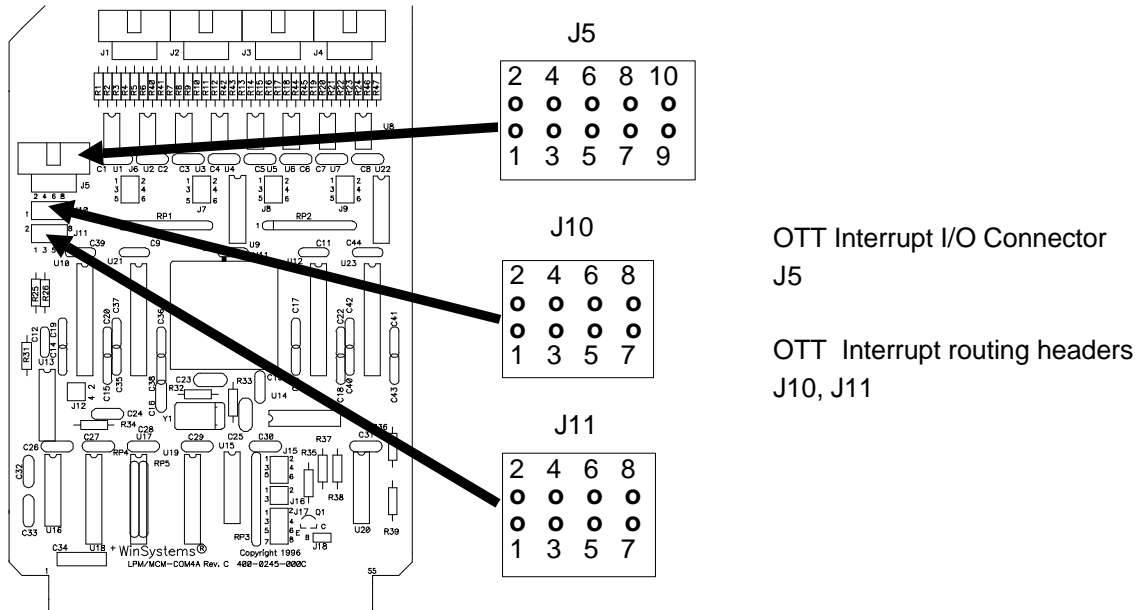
J1 J2 J3 J4

R1 R2 R3 R4 R5 R6 R40 R41 R8 R9 R10 R11 R12 R43 R13 R14 R15 R16 R17 R18 R44 R45 R19 R20 R21 R22 R23 R24 R46 R47

U8

C1 U1 J6 U2 C2 C3 U3 C4 U4 C5 U5 U6 C6 C7 U7 C8 U22

J5 2 4 6 8

J7 J8 J9

RP1 RP2

J11

U9 U11

C39 C9 C11 C44

U10 U21 U12 U23

R25 R26

C12 C19 C14

R31 U13

C20 C37 C36 C17 C22 C42 C41

C15 C35 C38 C16

J12

C23 R32 R33 C13

Y1 U14

C18 C40 C43

C24 R34 C28

C26 C27 U17 C29 C25 C30 J15 R37 R36 C31

RP4 RP5 U19 U15 R35

C32 J16 R38

J17 Q1

C33 U16 U18 U20 R39

C34 + WinSystems® RP3 Copyright 1996 J18

LPM/MCM-COM4A Rev. C 400-0245-000C

1 55

J5

2 4 6 8 10
o o o o o
o o o o o
1 3 5 7 9

J10

2 4 6 8
o o o o
o o o o
1 3 5 7

J11

2 4 6 8
o o o o
o o o o
1 3 5 7

OTT Interrupt I/O Connector
J5

OTT Interrupt routing headers
J10, J11